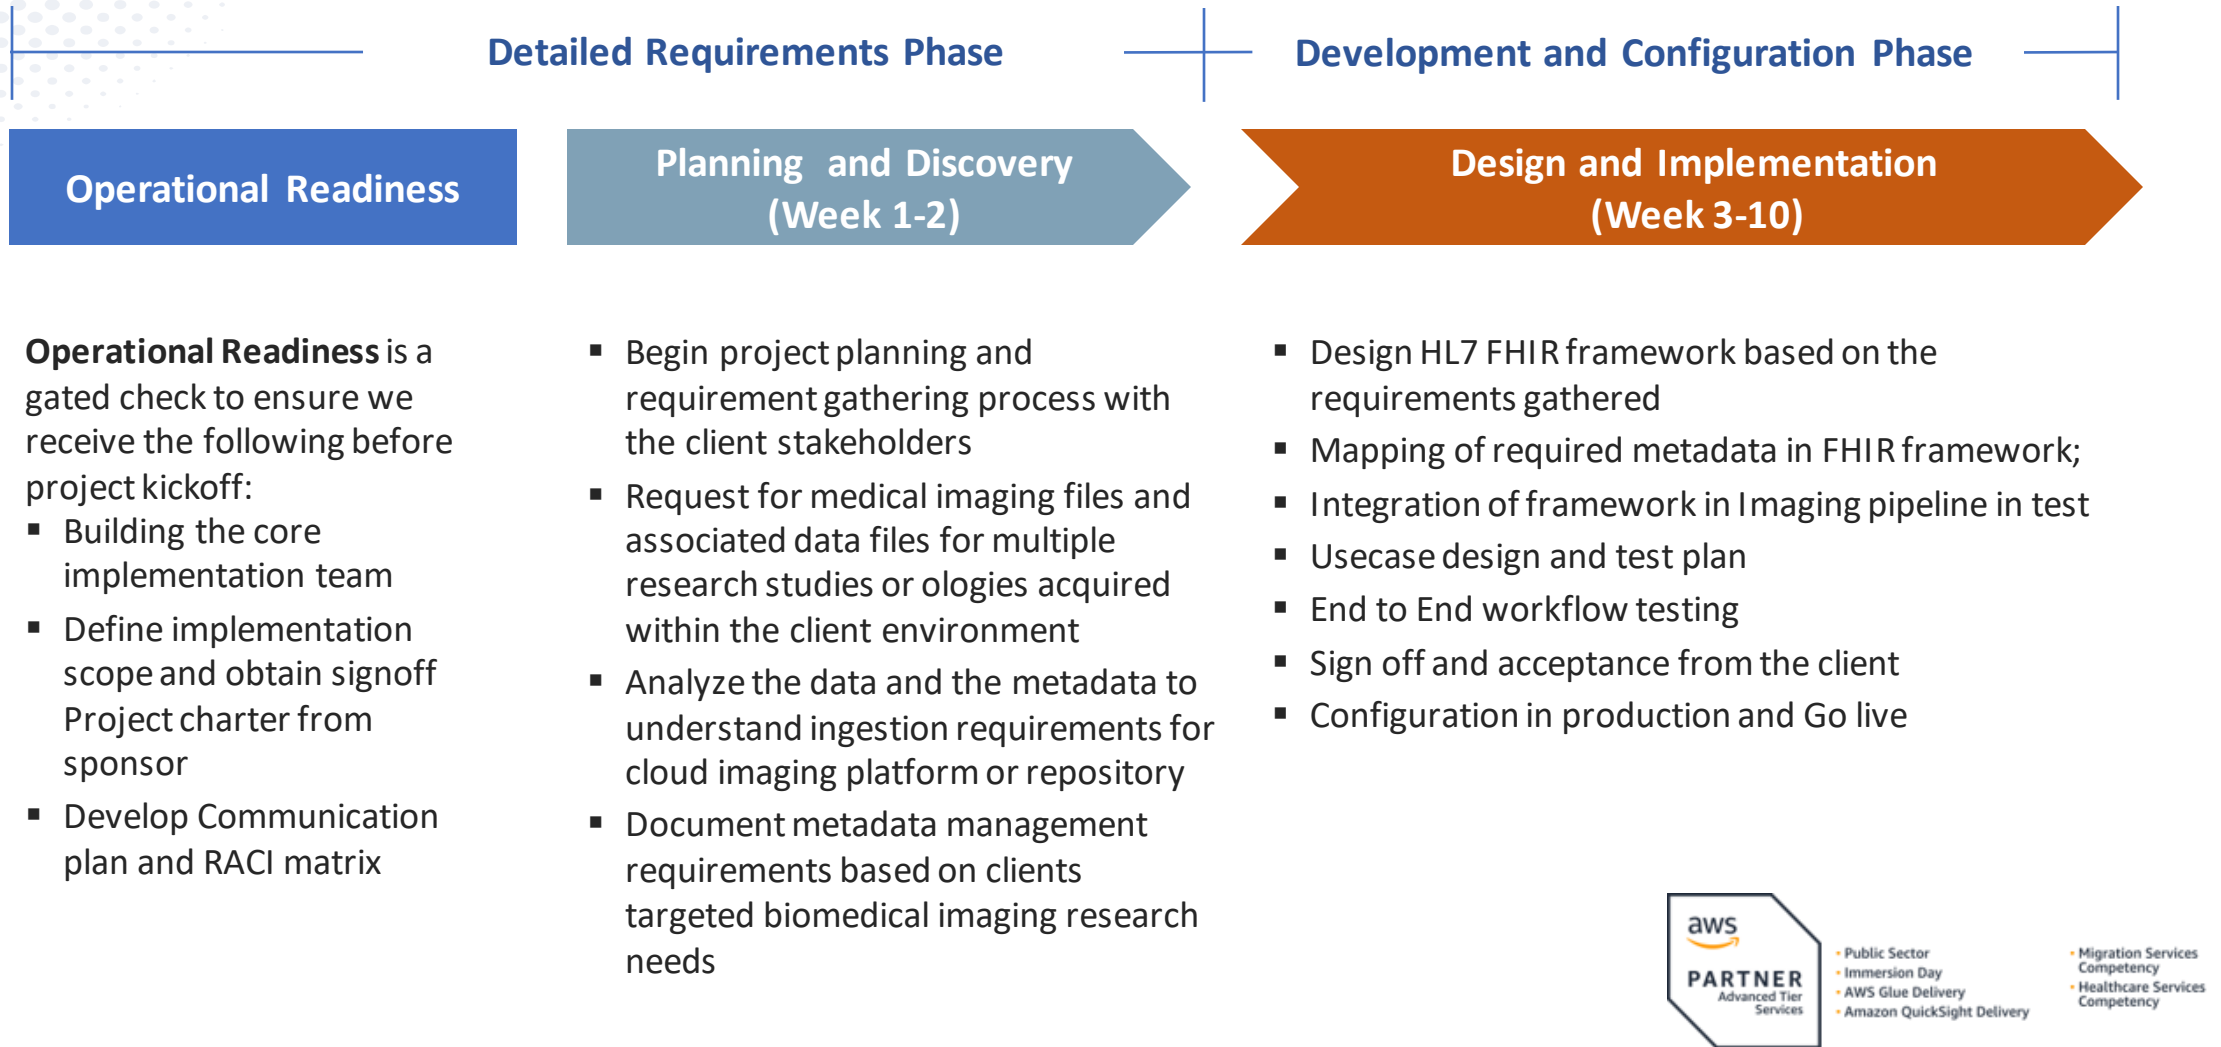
Detailed Requirements Phase

Development and Configuration Phase

Operational Readiness

Planning and Discovery (Week 1-2)

Design and Implementation (Week 3-10)

**Operational Readiness** is a gated check to ensure we receive the following before project kickoff:

- Building the core implementation team
- Define implementation scope and obtain signoff Project charter from sponsor
- Develop Communication plan and RACI matrix

- Begin project planning and requirement gathering process with the client stakeholders
- Request for medical imaging files and associated data files for multiple research studies or ologies acquired within the client environment
- Analyze the data and the metadata to understand ingestion requirements for cloud imaging platform or repository
- Document metadata management requirements based on clients targeted biomedical imaging research needs

- Design HL7 FHIR framework based on the requirements gathered
- Mapping of required metadata in FHIR framework;
- Integration of framework in Imaging pipeline in test
- Usecase design and test plan
- End to End workflow testing
- Sign off and acceptance from the client
- Configuration in production and Go live

aws PARTNER Advanced Tier Services

- Public Sector
- Immersion Day
- AWS Glue Delivery
- Amazon QuickSight Delivery

- Migration Services Competency
- Healthcare Services Competency